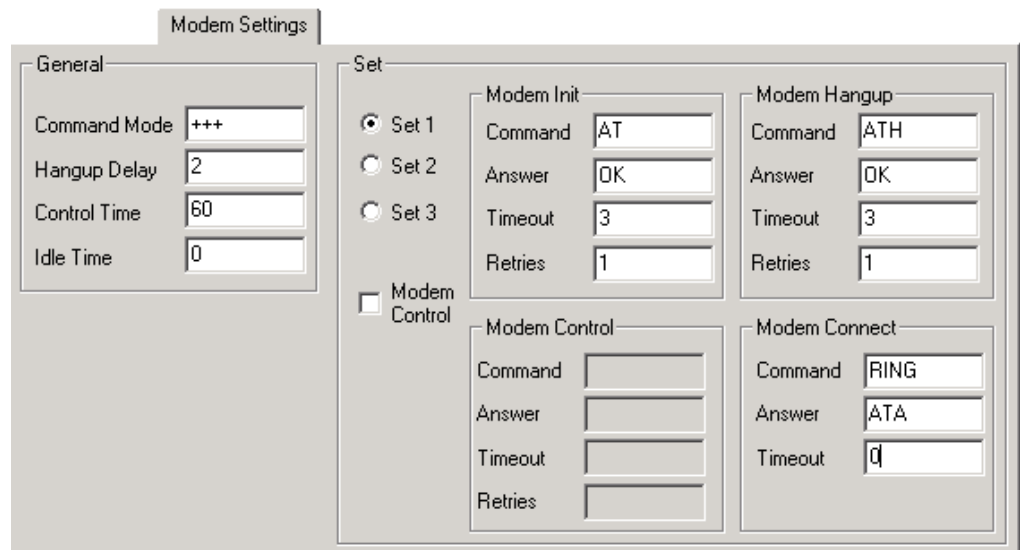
Modem Settings

General

Command Mode +++
Hangup Delay 2
Control Time 60
Idle Time 0

Set

Set 1
Set 2
Set 3

Modem Control

Modem Init
Command AT
Answer OK
Timeout 3
Retries 1

Modem Hangup
Command ATH
Answer OK
Timeout 3
Retries 1

Modem Control
Command
Answer
Timeout
Retries

Modem Connect
Command RING
Answer ATA
Timeout 0